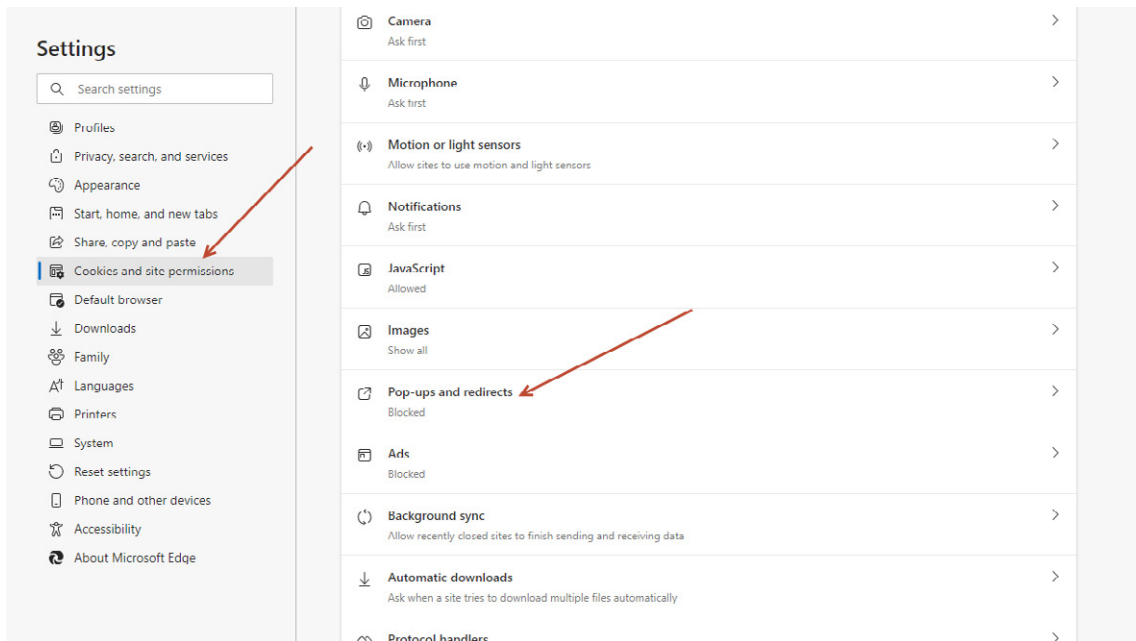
Settings

Search settings

Profiles
Privacy, search, and services
Appearance
Start, home, and new tabs
Share, copy and paste
Cookies and site permissions
Default browser
Downloads
Family
Languages
Printers
System
Reset settings
Phone and other devices
Accessibility
About Microsoft Edge

Camera
Ask first

Microphone
Ask first

Motion or light sensors
Allow sites to use motion and light sensors

Notifications
Ask first

JavaScript
Allowed

Images
Show all

Pop-ups and redirects
Blocked

Ads
Blocked

Background sync
Allow recently closed sites to finish sending and receiving data

Automatic downloads
Ask when a site tries to download multiple files automatically

Protocol handlers